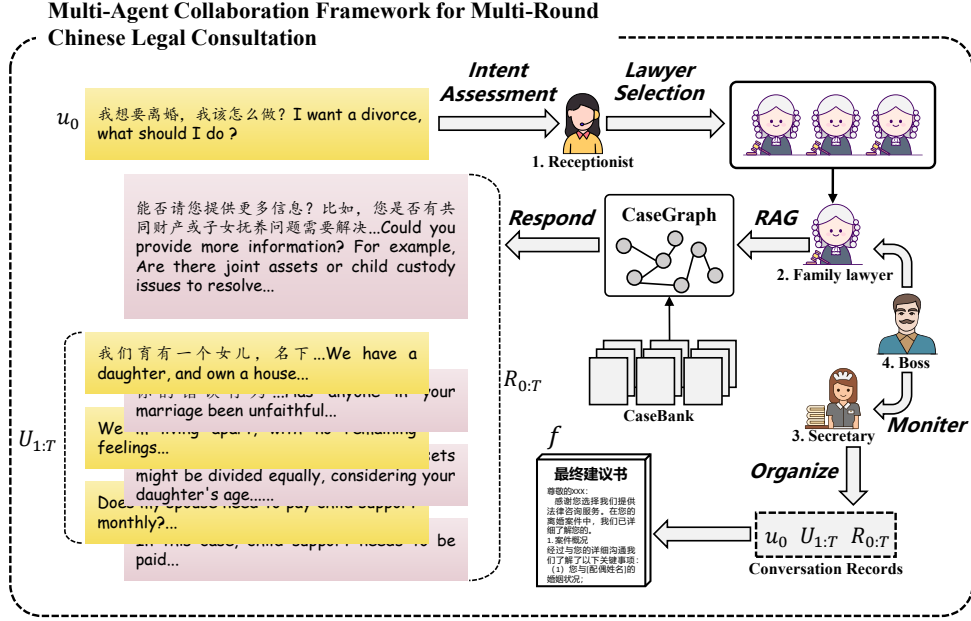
Multi-Agent Collaboration Framework for Multi-Round Chinese Legal Consultation

$u_0$

我想要离婚，我该怎么做？I want a divorce, what should I do？

Intent Assessment

1. Receptionist

Lawyer Selection

能否请您提供更多信息？比如，您是否有共同财产或子女抚养问题需要解决...Could you provide more information? For example, Are there joint assets or child custody issues to resolve...

Respond

CaseGraph

RAG

2. Family lawyer

CaseBank

4. Boss

3. Secretary

Moniter

Organize

$U_{1:T}$

我们育有一个女儿，名下...We have a daughter, and own a house...

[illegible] your marriage been unfaithful...

We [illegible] feelings...

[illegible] might be divided equally, considering your daughter's age......

Does my spouse need to pay child support monthly?...

In this case, child support needs to be paid...

$R_{0:T}$

$f$

最终建议书

尊敬的xxx：
感谢您选择我们提供法律咨询服务。在您的离婚案件中，我们已详细了解您的。
1.案件概况
经过与您的详细沟通我们了解了以下关键事项：
（1）您与[配偶姓名]的婚姻状况；

$u_0$ $U_{1:T}$ $R_{0:T}$

Conversation Records